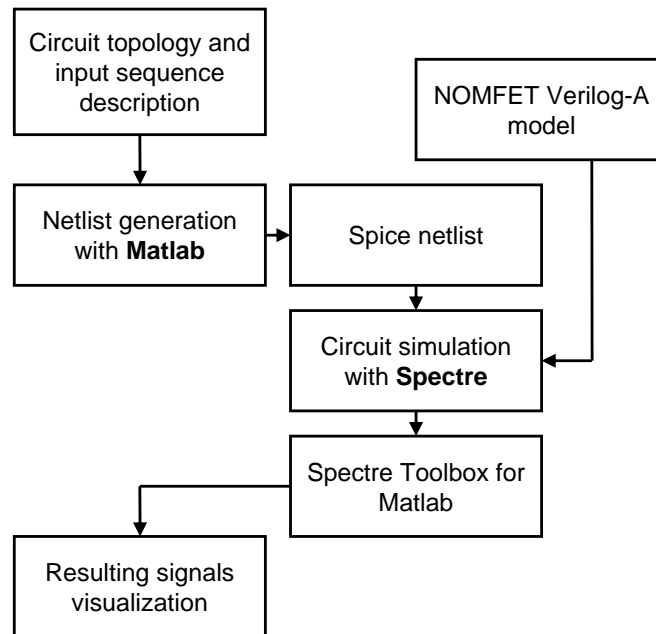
Circuit topology and input sequence description

NOMFET Verilog-A model

Netlist generation with **Matlab**

Spice netlist

Circuit simulation with **Spectre**

Spectre Toolbox for Matlab

Resulting signals visualization